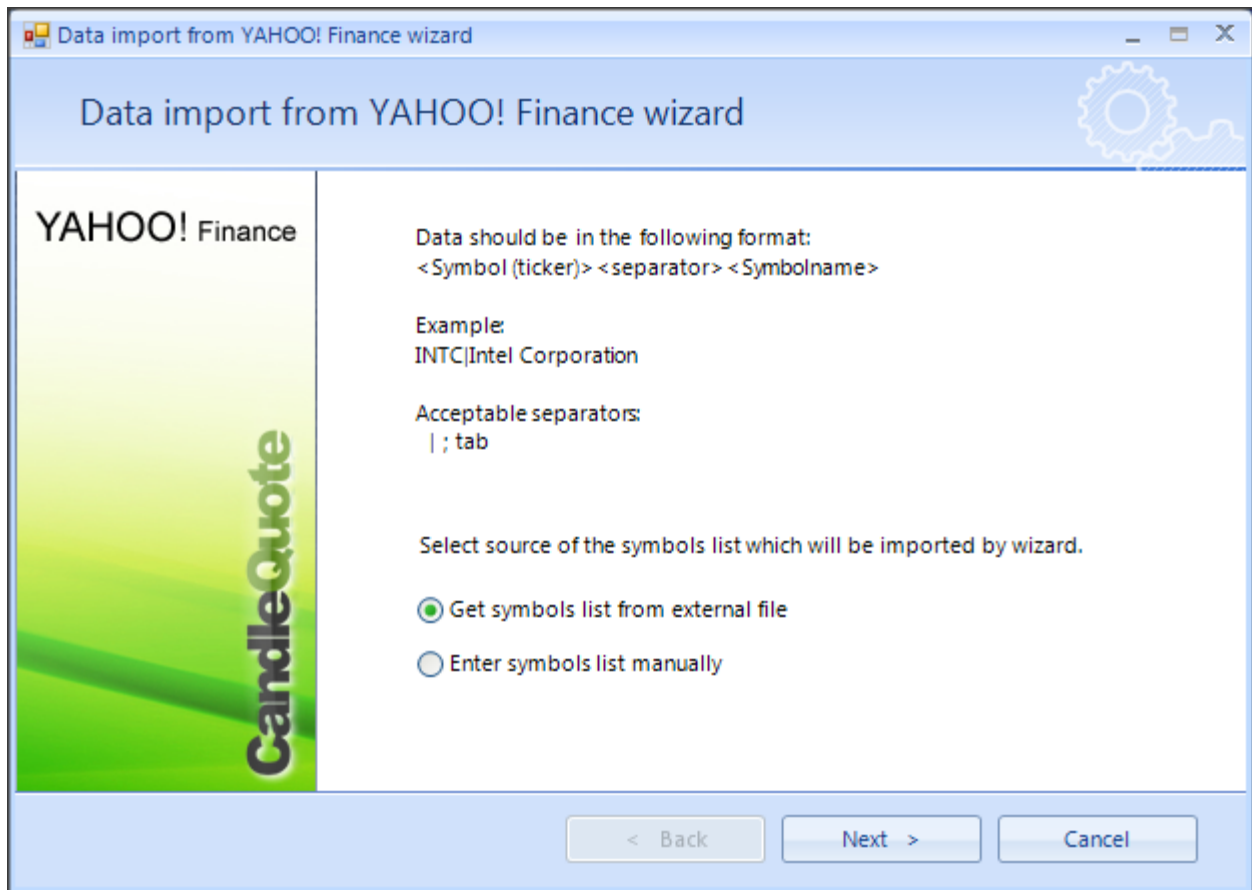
Data import from YAHOO! Finance wizard

Data import from YAHOO! Finance wizard

YAHOO! Finance

CandleQuote

Data should be in the following format:
<Symbol (ticker)><separator><Symbolname>

Example:
INTC|Intel Corporation

Acceptable separators:
| ; tab

Select source of the symbols list which will be imported by wizard.

Get symbols list from external file

Enter symbols list manually

< Back

Next >

Cancel